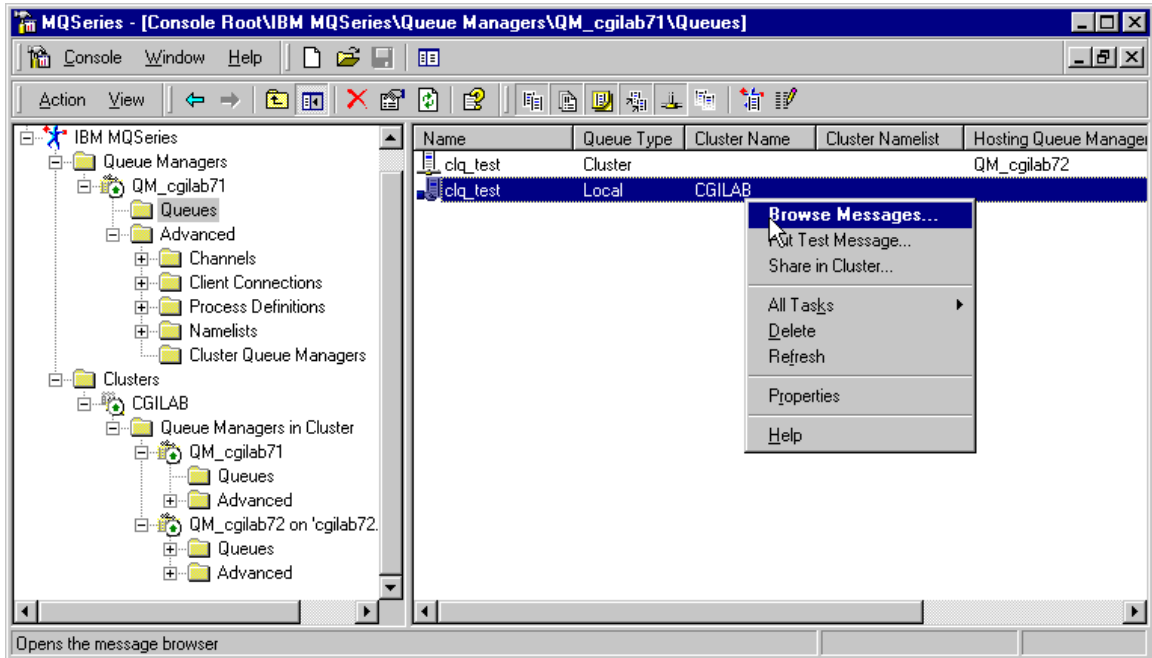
MQSeries - [Console Root\IBM MQSeries\Queue Managers\QM_cgilab71\Queues]

Console Window Help

Action View

IBM MQSeries
Queue Managers
QM_cgilab71
Queues
Advanced
Channels
Client Connections
Process Definitions
Namelists
Cluster Queue Managers
Clusters
CGILAB
Queue Managers in Cluster
QM_cgilab71
Queues
Advanced
QM_cgilab72 on 'cgilab72.
Queues
Advanced

| Name | Queue Type | Cluster Name | Cluster Namelist | Hosting Queue Manager |
|---|---|---|---|---|
| clq_test | Cluster | | | QM_cgilab72 |
| clq_test | Local | CGILAB | | |

Browse Messages...
Put Test Message...
Share in Cluster...
All Tasks
Delete
Refresh
Properties
Help

Opens the message browser